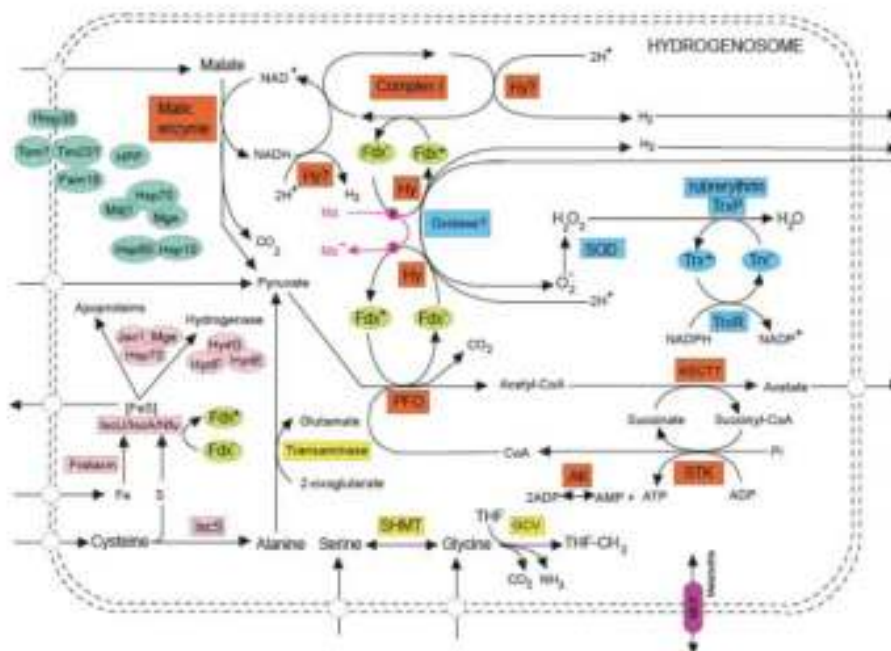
HYDROGENOSOME

Malate

NAD$^+$

Complex I

Hy?

2H$^+$

Malic enzyme

NADH

2H$^+$

Hy?

H$_2$

H$_2$

H$_2$

Fdx$^r$

Fdx$^o$

Hy

Hmp35

Tom?

Tim23?

Pam18

HPP

Hsp70

Mdj1

Mge

Hsp60

Hsp10

CO$_2$

Pyruvate

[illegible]

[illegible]

Oxidase?

Hy

H$_2$O$_2$

H$_2$O

SOD

O$_2^-$

2H$^+$

rubrerythrin TrxP

Trx$^o$

Trx$^r$

TrxR

NADPH

NADP$^+$

Fdx$^r$

Fdx$^o$

CO$_2$

Apoproteins

Isu1

Mge

Hsp70

Hydrogenase

HydG

HydF

HydE

[FeS]

IscU/IscA/Nfu

Fdx$^o$

Fdx$^r$

Frataxin

Fe

S

IscS

Glutamate

Transaminase

2-oxoglutarate

PFO

Acetyl-CoA

ASCT

Acetate

Succinate

Succinyl-CoA

CoA

Pi

AK

STK

2ADP

AMP +

ATP

ADP

Cysteine

Alanine

Serine

SHMT

Glycine

THF

GCV

THF-CH$_2$

CO$_2$

NH$_3$

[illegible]